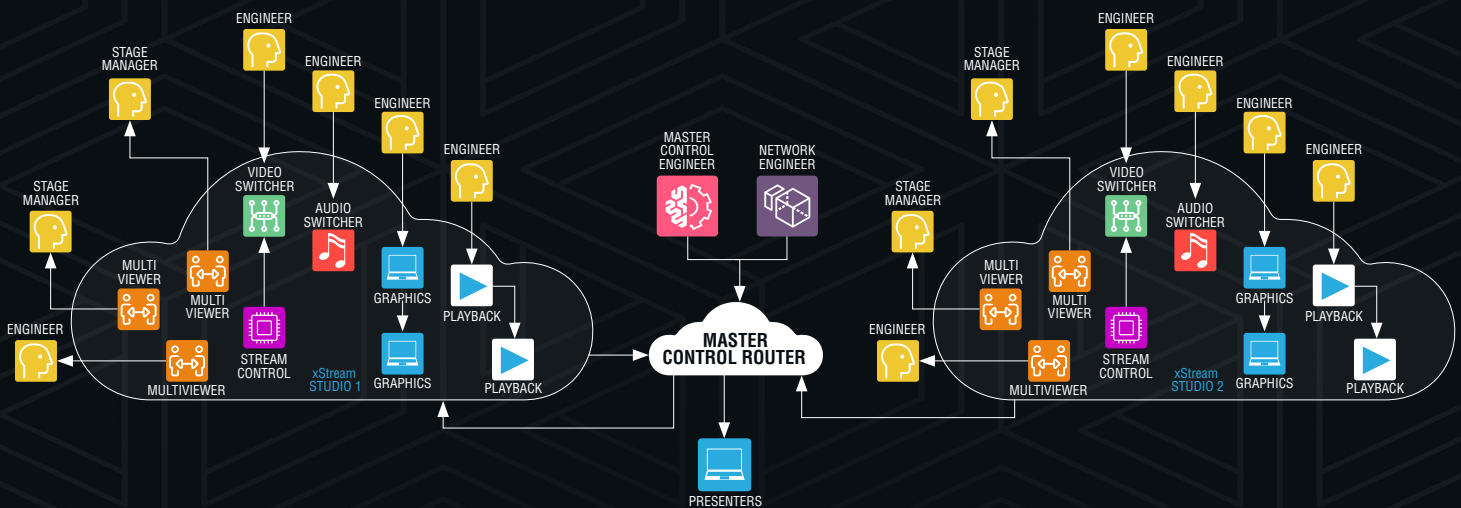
ENGINEER

STAGE MANAGER

ENGINEER

ENGINEER

ENGINEER

STAGE MANAGER

VIDEO SWITCHER

AUDIO SWITCHER

MULTI VIEWER

MULTI VIEWER

GRAPHICS

PLAYBACK

ENGINEER

STREAM CONTROL

MULTIVIEWER

xStream STUDIO 1

GRAPHICS

PLAYBACK

MASTER CONTROL ENGINEER

NETWORK ENGINEER

MASTER CONTROL ROUTER

PRESENTERS

ENGINEER

STAGE MANAGER

ENGINEER

ENGINEER

ENGINEER

STAGE MANAGER

VIDEO SWITCHER

AUDIO SWITCHER

MULTI VIEWER

MULTI VIEWER

GRAPHICS

PLAYBACK

ENGINEER

STREAM CONTROL

MULTIVIEWER

xStream STUDIO 2

GRAPHICS

PLAYBACK